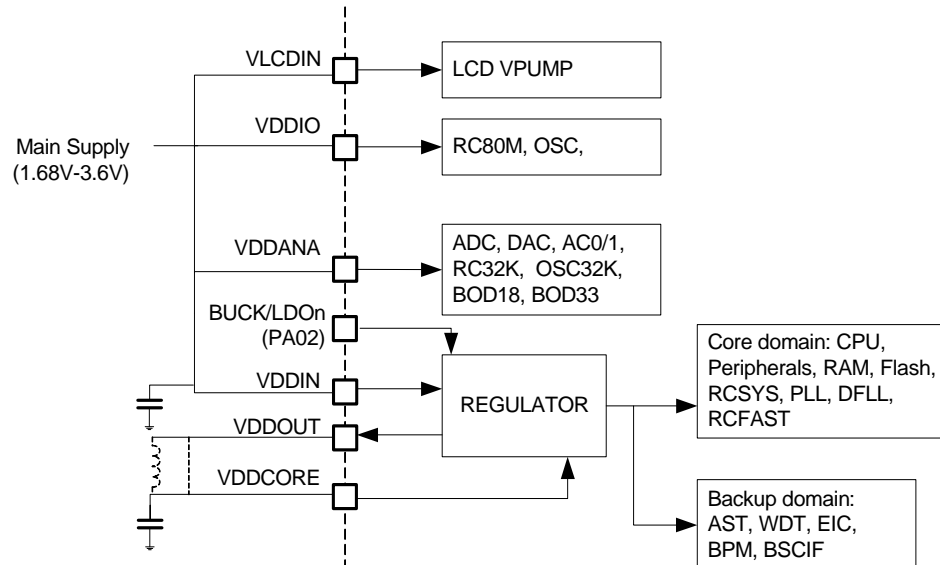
VLCDIN
LCD VPUMP
VDDIO
Main Supply
(1.68V-3.6V)
RC80M, OSC,
VDDANA
ADC, DAC, AC0/1,
RC32K, OSC32K,
BOD18, BOD33
BUCK/LDOn
(PA02)
Core domain: CPU,
Peripherals, RAM, Flash,
RCSYS, PLL, DFLL,
RCFAST
VDDIN
REGULATOR
VDDOUT
VDDCORE
Backup domain:
AST, WDT, EIC,
BPM, BSCIF